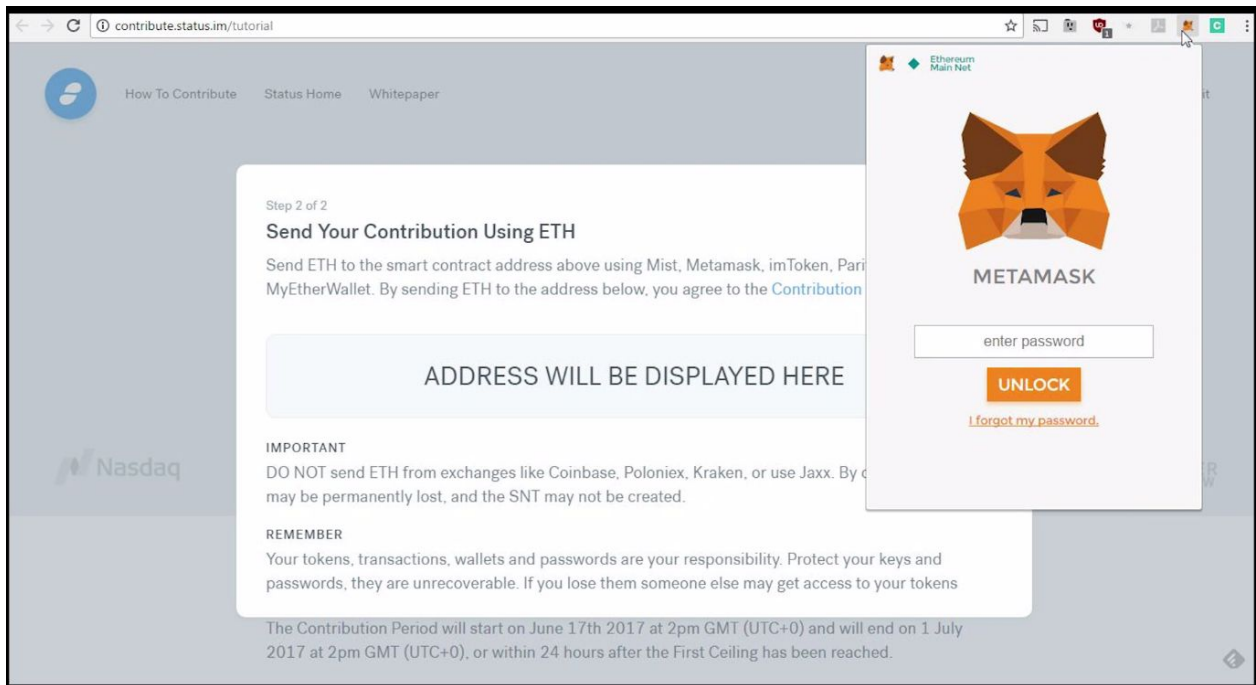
contribute.status.im/tutorial

How To Contribute Status Home Whitepaper

Step 2 of 2

Send Your Contribution Using ETH

Send ETH to the smart contract address above using Mist, Metamask, imToken, Pari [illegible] MyEtherWallet. By sending ETH to the address below, you agree to the Contribution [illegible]

ADDRESS WILL BE DISPLAYED HERE

IMPORTANT

DO NOT send ETH from exchanges like Coinbase, Poloniex, Kraken, or use Jaxx. By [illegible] may be permanently lost, and the SNT may not be created.

REMEMBER

Your tokens, transactions, wallets and passwords are your responsibility. Protect your keys and passwords, they are unrecoverable. If you lose them someone else may get access to your tokens

The Contribution Period will start on June 17th 2017 at 2pm GMT (UTC+0) and will end on 1 July 2017 at 2pm GMT (UTC+0), or within 24 hours after the First Ceiling has been reached.

Nasdaq

Ethereum Main Net

METAMASK

enter password

UNLOCK

I forgot my password.